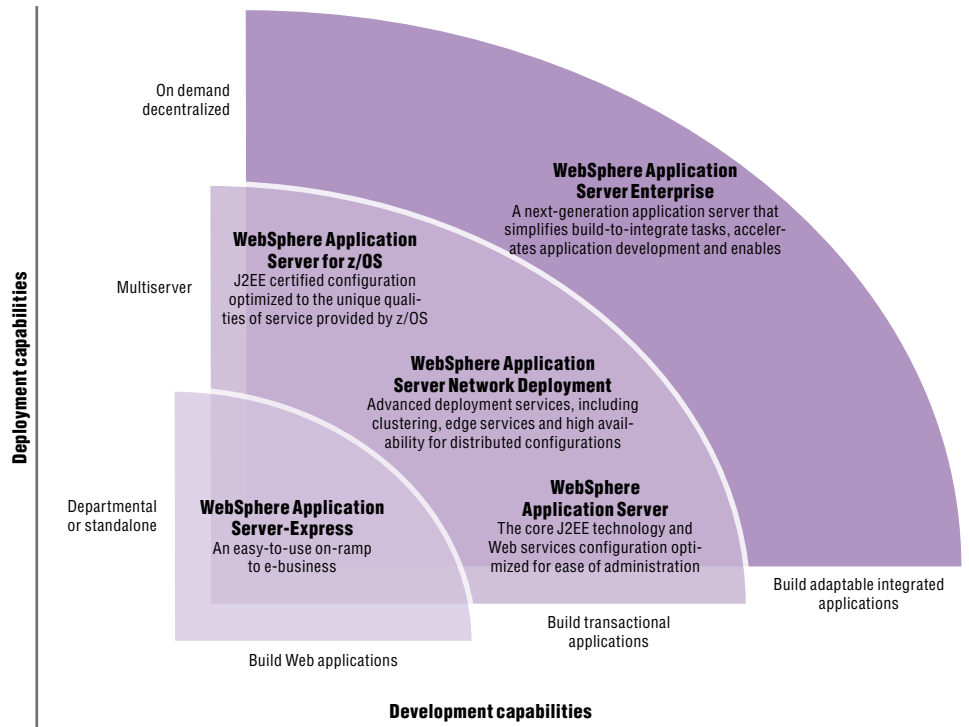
Deployment capabilities

On demand decentralized

WebSphere Application Server Enterprise
A next-generation application server that simplifies build-to-integrate tasks, accelerates application development and enables

Multiserver

WebSphere Application Server for z/OS
J2EE certified configuration optimized to the unique qualities of service provided by z/OS

WebSphere Application Server Network Deployment
Advanced deployment services, including clustering, edge services and high availability for distributed configurations

Departmental or standalone

WebSphere Application Server-Express
An easy-to-use on-ramp to e-business

WebSphere Application Server
The core J2EE technology and Web services configuration optimized for ease of administration

Build adaptable integrated applications

Build transactional applications

Build Web applications

Development capabilities